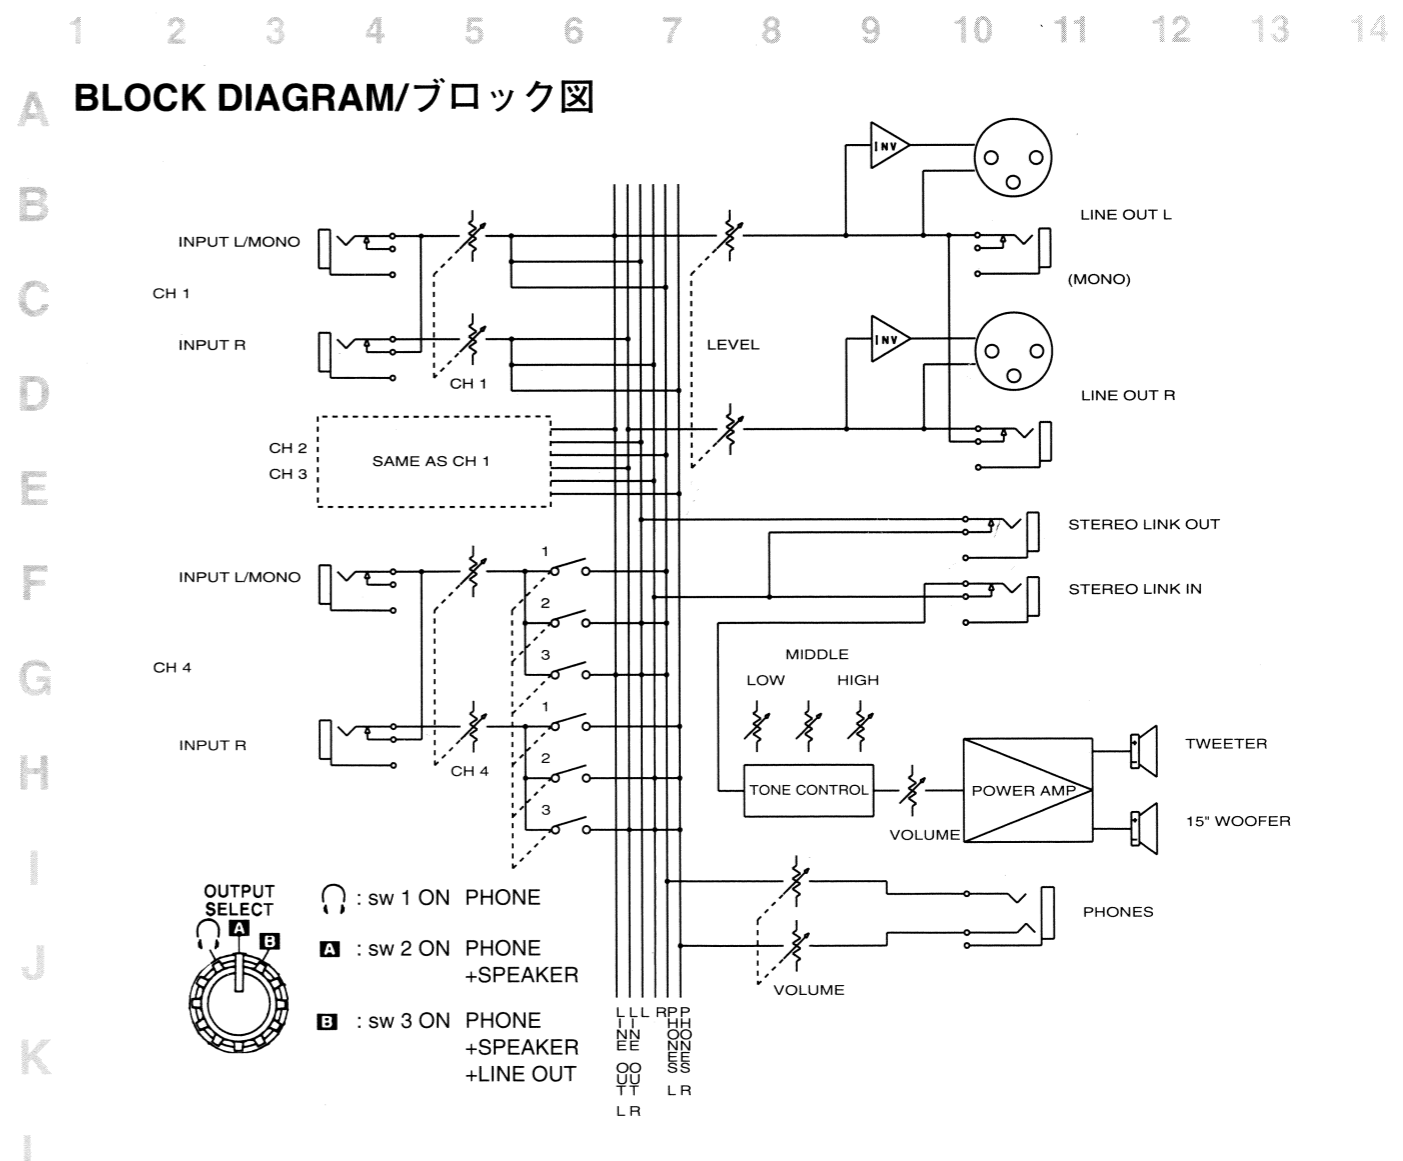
1 2 3 4 5 6 7 8 9 10 11 12 13 14

A
B
C
D
E
F
G
H
I
J
K
L

BLOCK DIAGRAM/ブロック図

INV
INV

INPUT L/MONO
CH 1
INPUT R
CH 1
LEVEL
LINE OUT L
(MONO)
LINE OUT R

CH 2
CH 3
SAME AS CH 1

STEREO LINK OUT
STEREO LINK IN

INPUT L/MONO
1
2
3
CH 4
INPUT R
1
2
3
CH 4

MIDDLE
LOW
HIGH
TONE CONTROL
VOLUME
POWER AMP
TWEETER
15" WOOFER

OUTPUT SELECT
A
B

: sw 1 ON PHONE
A : sw 2 ON PHONE +SPEAKER
B : sw 3 ON PHONE +SPEAKER +LINE OUT

PHONES
VOLUME

LINE OUT L
LINE OUT R
L
R
PHONES L
PHONES R